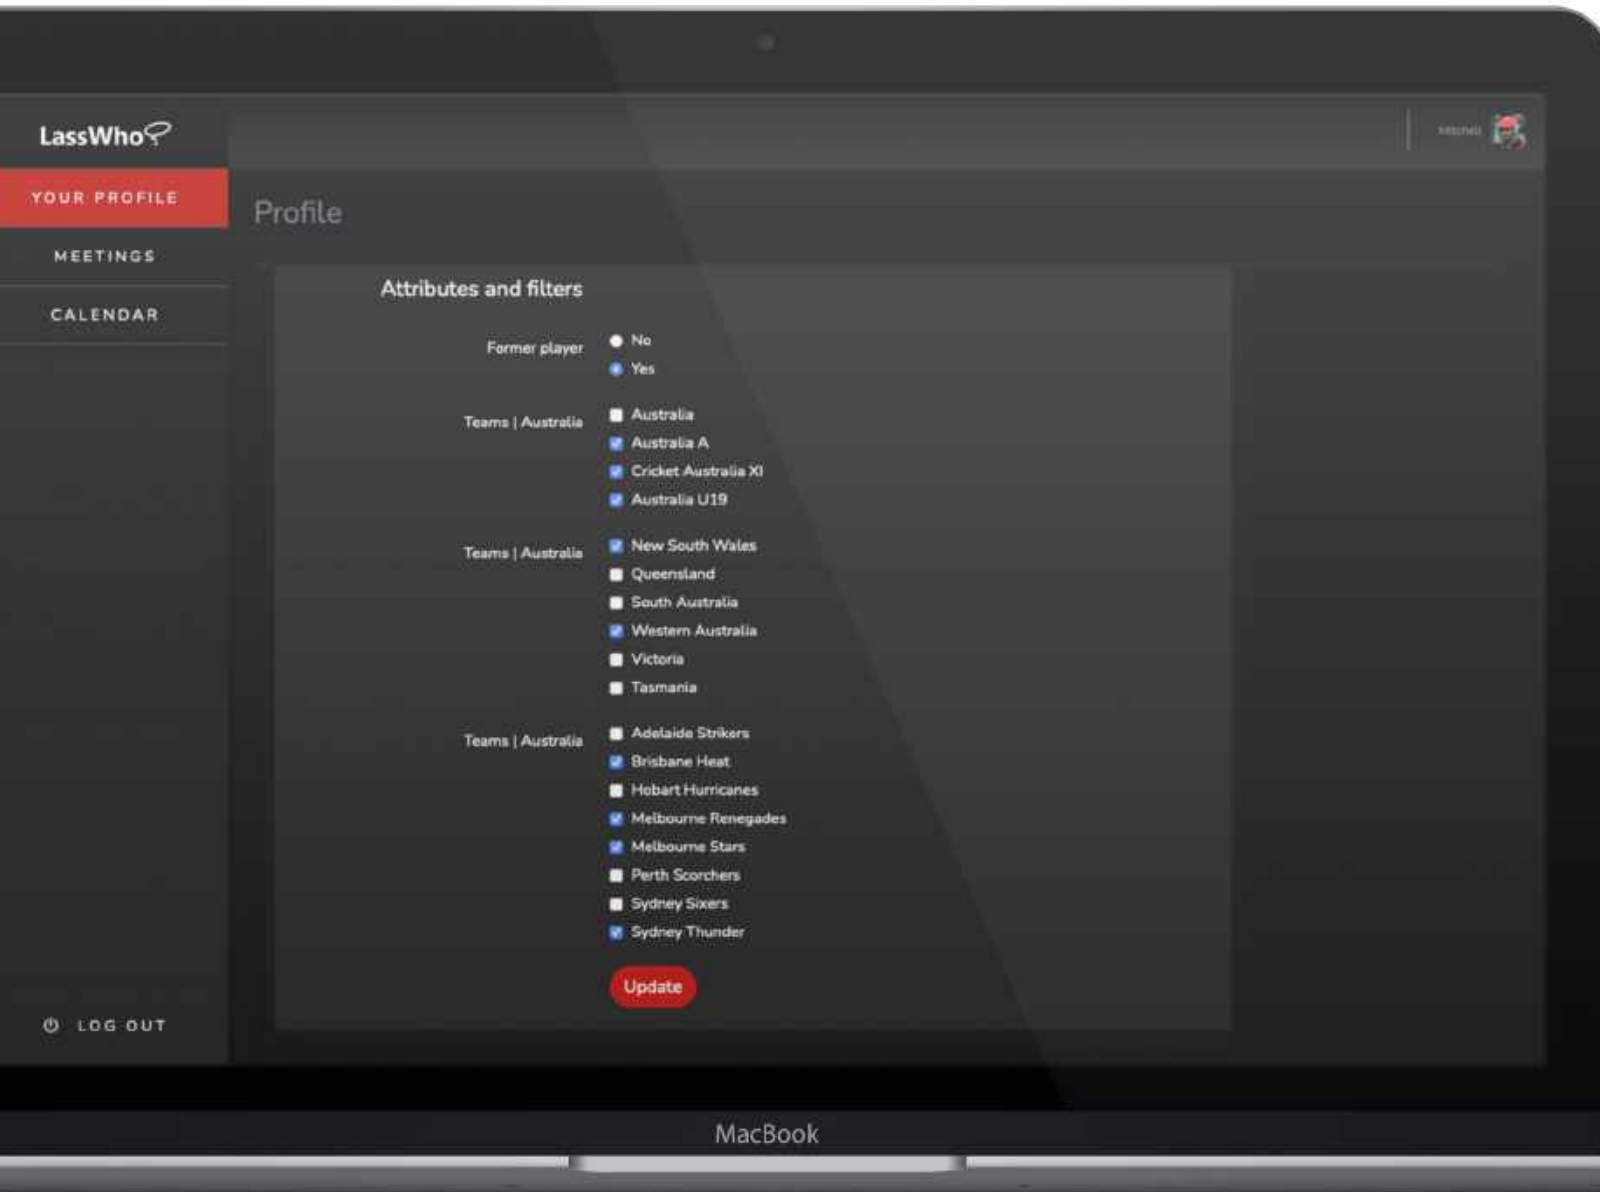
LassWho

YOUR PROFILE

MEETINGS

CALENDAR

Mitchell

Profile

Attributes and filters

Former player
No
Yes

Teams | Australia
Australia
Australia A
Cricket Australia XI
Australia U19

Teams | Australia
New South Wales
Queensland
South Australia
Western Australia
Victoria
Tasmania

Teams | Australia
Adelaide Strikers
Brisbane Heat
Hobart Hurricanes
Melbourne Renegades
Melbourne Stars
Perth Scorchers
Sydney Sixers
Sydney Thunder

Update

LOG OUT

MacBook